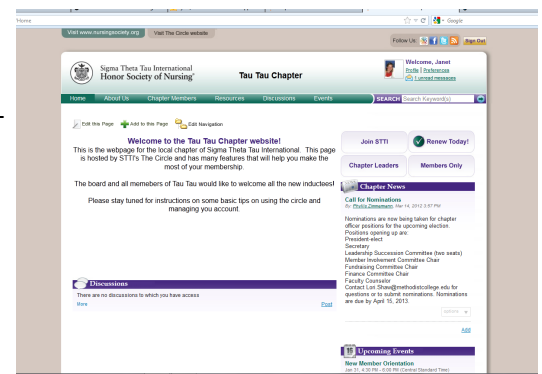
Home

Google

Visit www.nursingsociety.org

Visit The Circle website

Follow Us:

Sign Out

Sigma Theta Tau International
Honor Society of Nursing®

Tau Tau Chapter

Welcome, Janet
Profile | Preferences
1 unread messages

Home | About Us | Chapter Members | Resources | Discussions | Events

SEARCH Search Keyword(s)

Edit this Page | Add to this Page | Edit Navigation

Welcome to the Tau Tau Chapter website!

This is the webpage for the local chapter of Sigma Theta Tau International. This page is hosted by STTI's The Circle and has many features that will help you make the most of your membership.

The board and all members of Tau Tau would like to welcome all the new inductees!

Please stay tuned for instructions on some basic tips on using the circle and managing you account.

Join STTI

Renew Today!

Chapter Leaders

Members Only

Chapter News

Call for Nominations
By: Phyllis Zimmerman, Mar 14, 2012 2:57 PM

Nominations are now being taken for chapter officer positions for the upcoming election. Positions opening up are:
President-elect
Secretary
Leadership Succession Committee (two seats)
Member Involvement Committee Chair
Fundraising Committee Chair
Finance Committee Chair
Faculty Counselor
Contact Lori.Shaw@methodistcollege.edu for questions or to submit nominations. Nominations are due by April 15, 2013.

Options

Add

Discussions

There are no discussions to which you have access

More

Post

Upcoming Events

New Member Orientation
Jan 31, 4:30 PM - 5:00 PM (Central Standard Time)